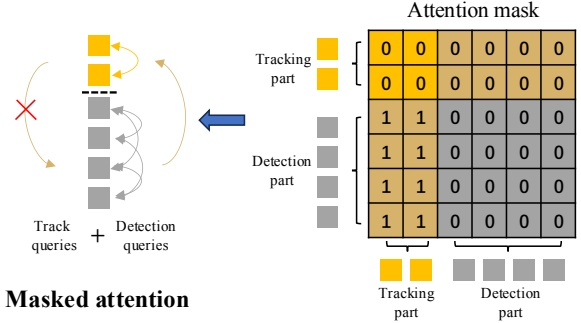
Track queries + Detection queries

Masked attention

Attention mask

Tracking part

Detection part

| 0 | 0 | 0 | 0 | 0 | 0 |
|---|---|---|---|---|---|
| 0 | 0 | 0 | 0 | 0 | 0 |
| 1 | 1 | 0 | 0 | 0 | 0 |
| 1 | 1 | 0 | 0 | 0 | 0 |
| 1 | 1 | 0 | 0 | 0 | 0 |
| 1 | 1 | 0 | 0 | 0 | 0 |

Tracking part

Detection part